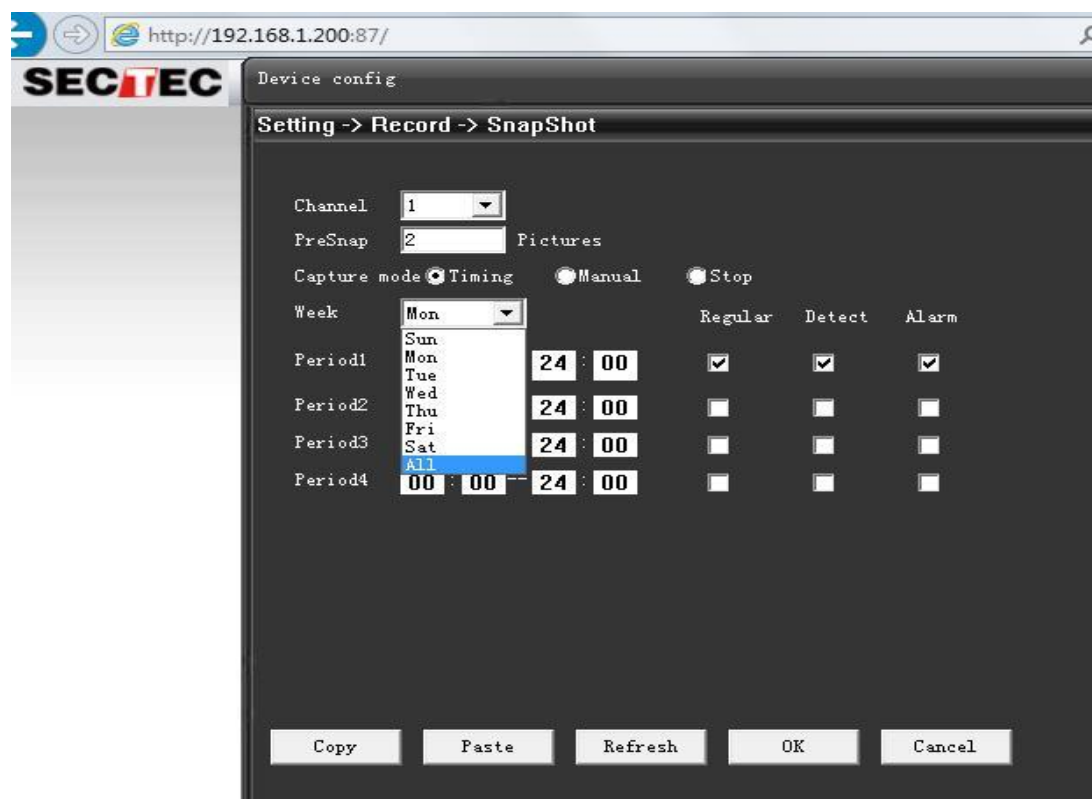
http://192.168.1.200:87/

SECTEC

Device config

Setting -> Record -> SnapShot

Channel 1

PreSnap 2 Pictures

Capture mode Timing Manual Stop

Week Mon

Sun
Mon
Tue
Wed
Thu
Fri
Sat
All

Regular Detect Alarm

Period1 24 : 00

Period2 24 : 00

Period3 24 : 00

Period4 00 : 00 -- 24 : 00

Copy Paste Refresh OK Cancel